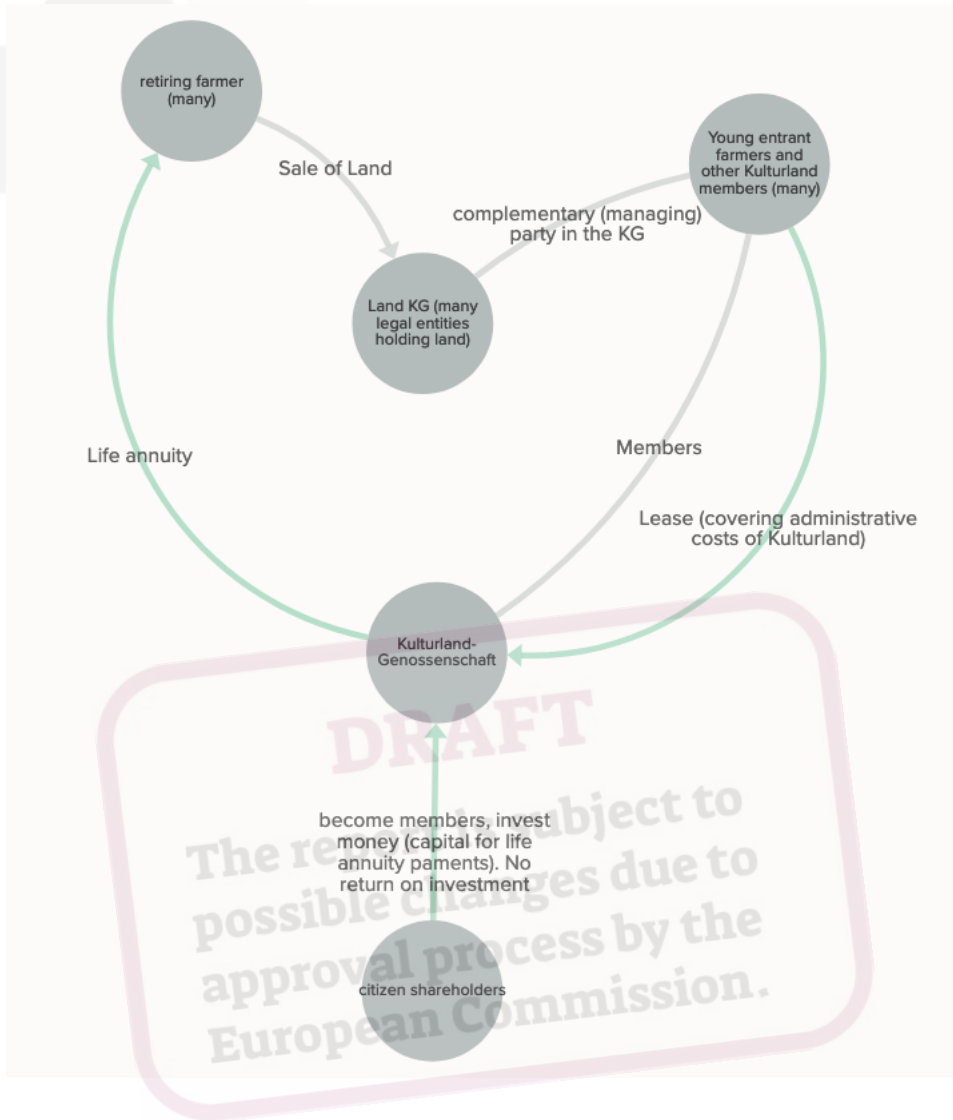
retiring farmer (many)

Sale of Land

Young entrant farmers and other Kulturland members (many)

complementary (managing) party in the KG

Land KG (many legal entities holding land)

Life annuity

Members

Lease (covering administrative costs of Kulturland)

Kulturland-Genossenschaft

DRAFT

The results are subject to possible changes due to approval process by the European Commission.

become members, invest money (capital for life annuity paments). No return on investment

citizen shareholders